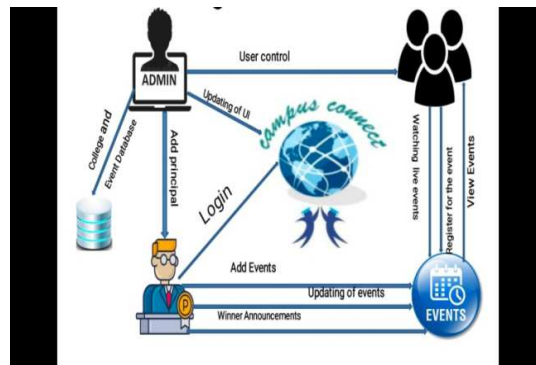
ADMIN

User control

Updating of UI

campus connect

College and Event Database

Add principal

Login

Watching live events

Register for the event

View Events

Add Events

Updating of events

Winner Announcements

EVENTS